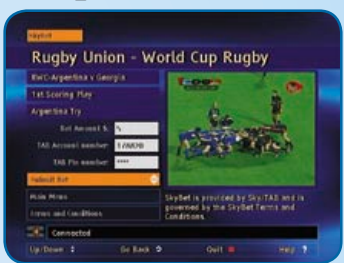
SkyBet

Rugby Union - World Cup Rugby

RWC-Argentina v Georgia

1st Scoring Play

Argentina Try

Bet Amount $ 5

TAB Account number 1234678

TAB Pin number ****

Submit Bet

Main Menu

Terms and Conditions

SkyBet is provided by Sky/TAB and is governed by the SkyBet Terms and Conditions.

Connected

Up/Down

Go Back

Quit

Help ?